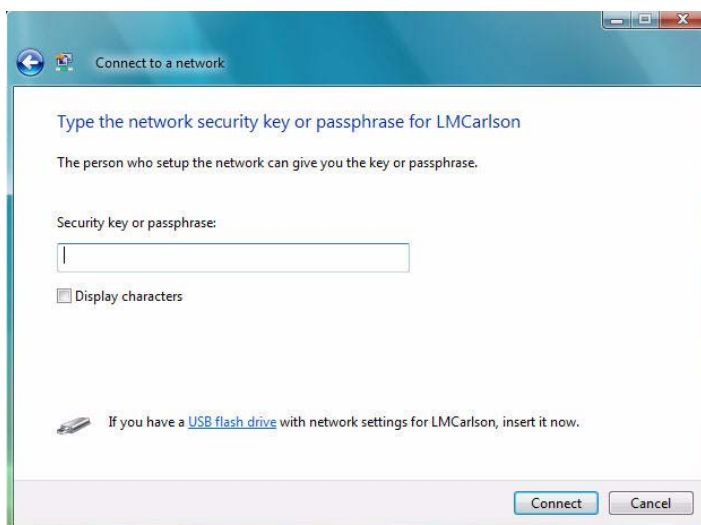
Connect to a network

Type the network security key or passphrase for LMCarlson

The person who setup the network can give you the key or passphrase.

Security key or passphrase:

Display characters

If you have a USB flash drive with network settings for LMCarlson, insert it now.

Connect Cancel